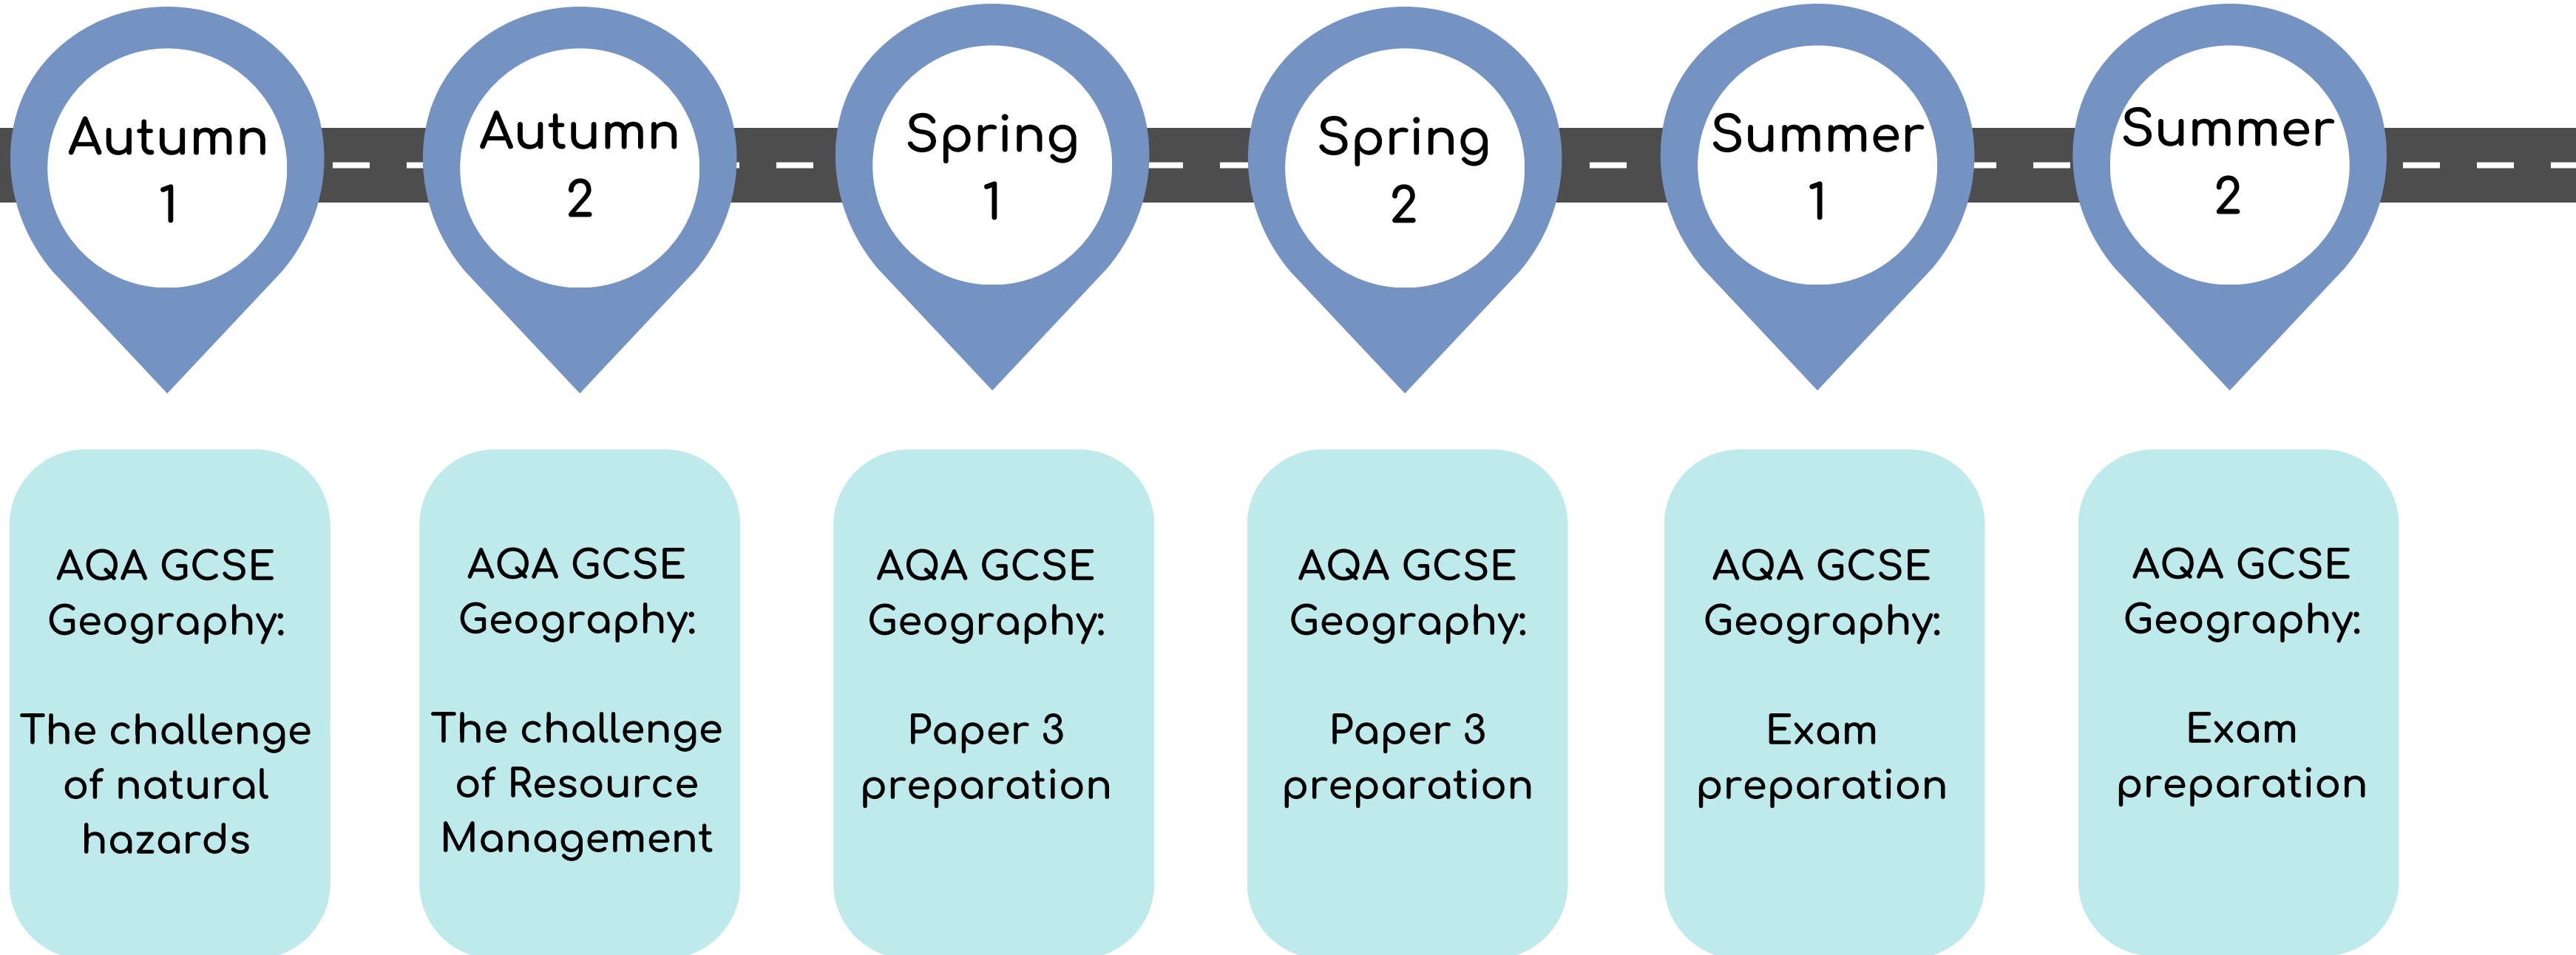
Autumn 1

Autumn 2

Spring 1

Spring 2

Summer 1

Summer 2

AQA GCSE Geography:

The challenge of natural hazards

AQA GCSE Geography:

The challenge of Resource Management

AQA GCSE Geography:

Paper 3 preparation

AQA GCSE Geography:

Paper 3 preparation

AQA GCSE Geography:

Exam preparation

AQA GCSE Geography:

Exam preparation